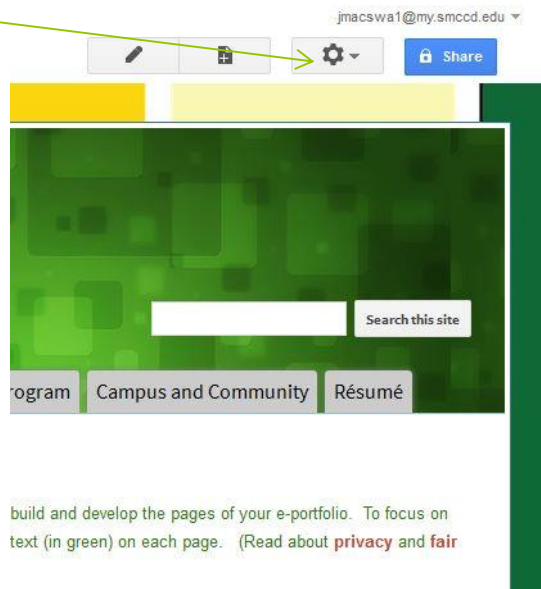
jmacswa1@my.smccd.edu

Share

Search this site

rogram

Campus and Community

Résumé

build and develop the pages of your e-portfolio. To focus on text (in green) on each page. (Read about privacy and fair